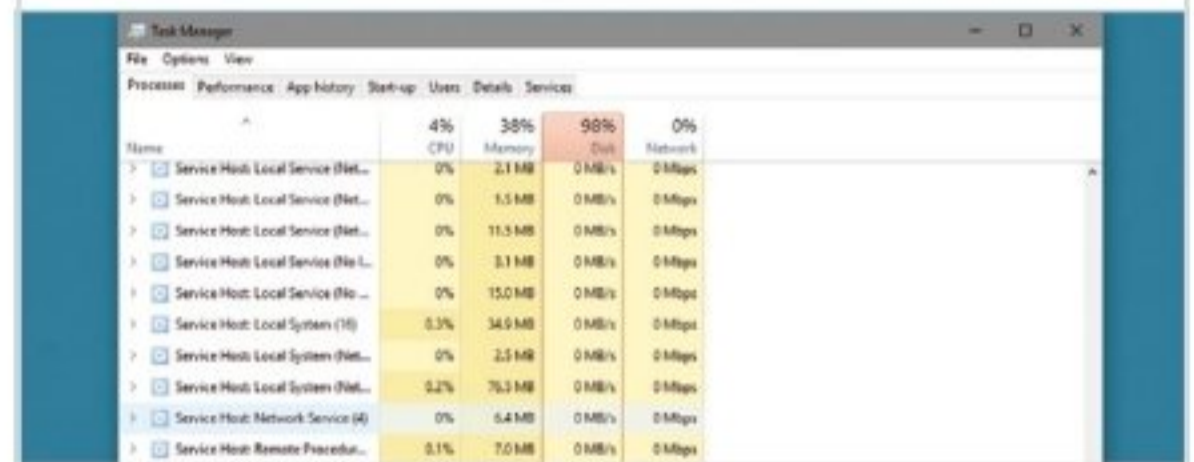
Task Manager

File Options View

Processes Performance App history Start-up Users Details Services

| Name | 4% CPU | 38% Memory | 98% Disk | 0% Network |
|---|---|---|---|---|
| Service Host: Local Service (Net... | 0% | 2.1 MB | 0 MB/s | 0 Mbps |
| Service Host: Local Service (Net... | 0% | 1.5 MB | 0 MB/s | 0 Mbps |
| Service Host: Local Service (Net... | 0% | 11.5 MB | 0 MB/s | 0 Mbps |
| Service Host: Local Service (No I... | 0% | 3.1 MB | 0 MB/s | 0 Mbps |
| Service Host: Local Service (No ... | 0% | 15.0 MB | 0 MB/s | 0 Mbps |
| Service Host: Local System (10) | 0.3% | 34.9 MB | 0 MB/s | 0 Mbps |
| Service Host: Local System (Net... | 0% | 2.5 MB | 0 MB/s | 0 Mbps |
| Service Host: Local System (Net... | 0.2% | 76.3 MB | 0 MB/s | 0 Mbps |
| Service Host: Network Service (4) | 0% | 6.4 MB | 0 MB/s | 0 Mbps |
| Service Host: Remote Procedur... | 0.1% | 7.0 MB | 0 MB/s | 0 Mbps |